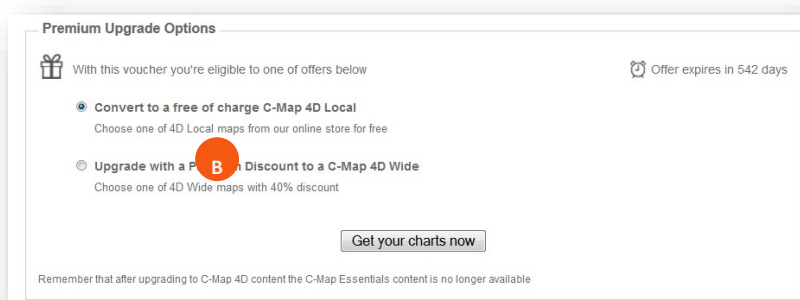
Premium Upgrade Options

With this voucher you're eligible to one of offers below

Offer expires in 542 days

Convert to a free of charge C-Map 4D Local

Choose one of 4D Local maps from our online store for free

B

Upgrade with a P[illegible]n Discount to a C-Map 4D Wide

Choose one of 4D Wide maps with 40% discount

Get your charts now

Remember that after upgrading to C-Map 4D content the C-Map Essentials content is no longer available